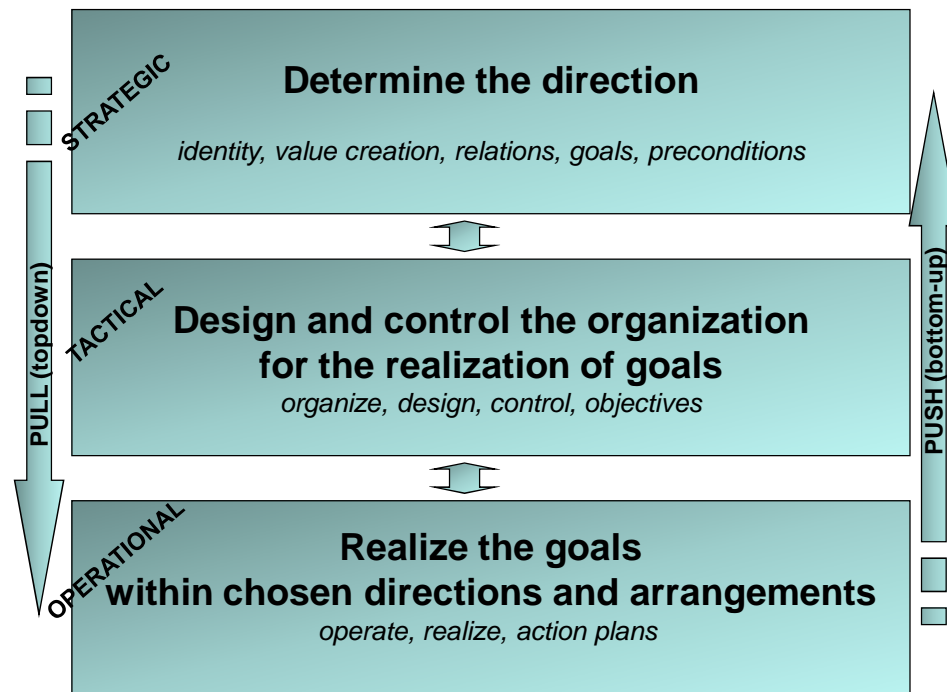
STRATEGIC

Determine the direction

identity, value creation, relations, goals, preconditions

TACTICAL

Design and control the organization for the realization of goals

organize, design, control, objectives

OPERATIONAL

Realize the goals within chosen directions and arrangements

operate, realize, action plans

PULL (topdown)

PUSH (bottom-up)